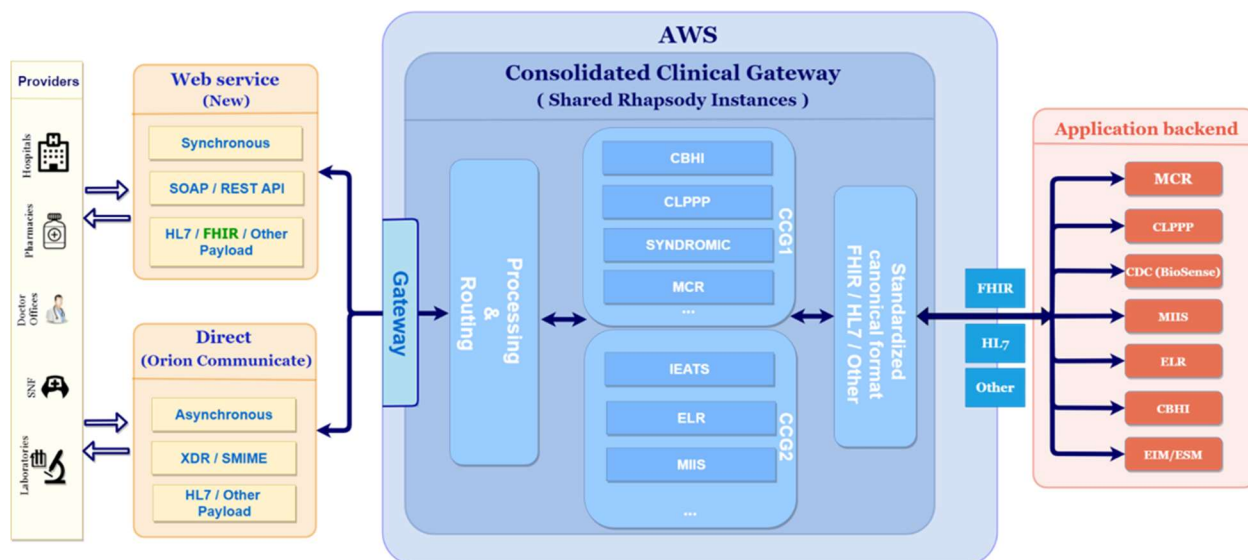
Providers

Hospitals

Pharmacies

Doctor Offices

SNF

Laboratories

Web service
(New)

Synchronous

SOAP / REST API

HL7 / FHIR / Other Payload

Direct
(Orion Communicate)

Asynchronous

XDR / SMIME

HL7 / Other Payload

AWS

Consolidated Clinical Gateway
( Shared Rhapsody Instances )

Gateway

Processing & Routing

CBHI

CLPPP

SYNDROMIC

MCR

...

CCG1

IEATS

ELR

MIIS

...

CCG2

Standardized canonical format FHIR / HL7 / Other

FHIR

HL7

Other

Application backend

MCR

CLPPP

CDC (BioSense)

MIIS

ELR

CBHI

EIM/ESM